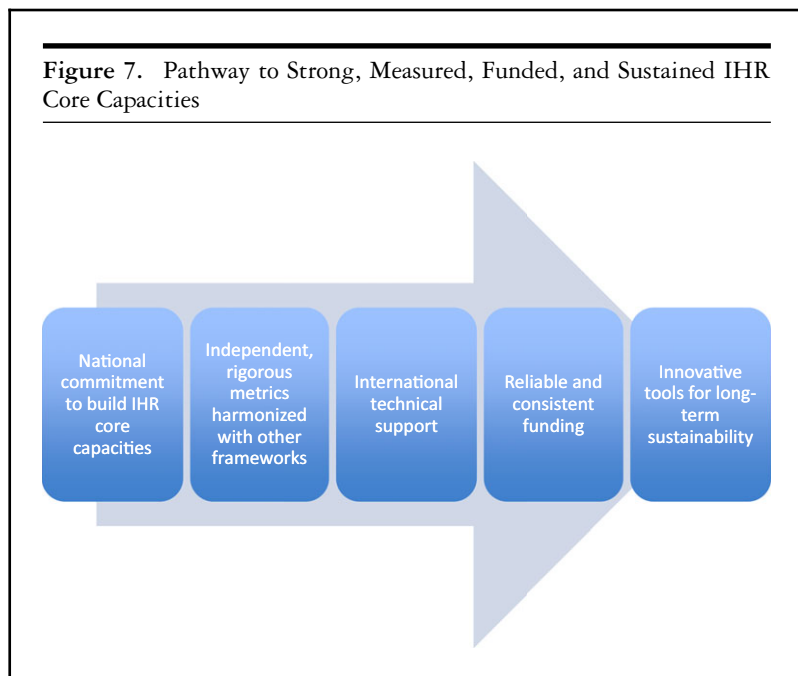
**Figure 7.** Pathway to Strong, Measured, Funded, and Sustained IHR Core Capacities

National commitment to build IHR core capacities

Independent, rigorous metrics harmonized with other frameworks

International technical support

Reliable and consistent funding

Innovative tools for long-term sustainability